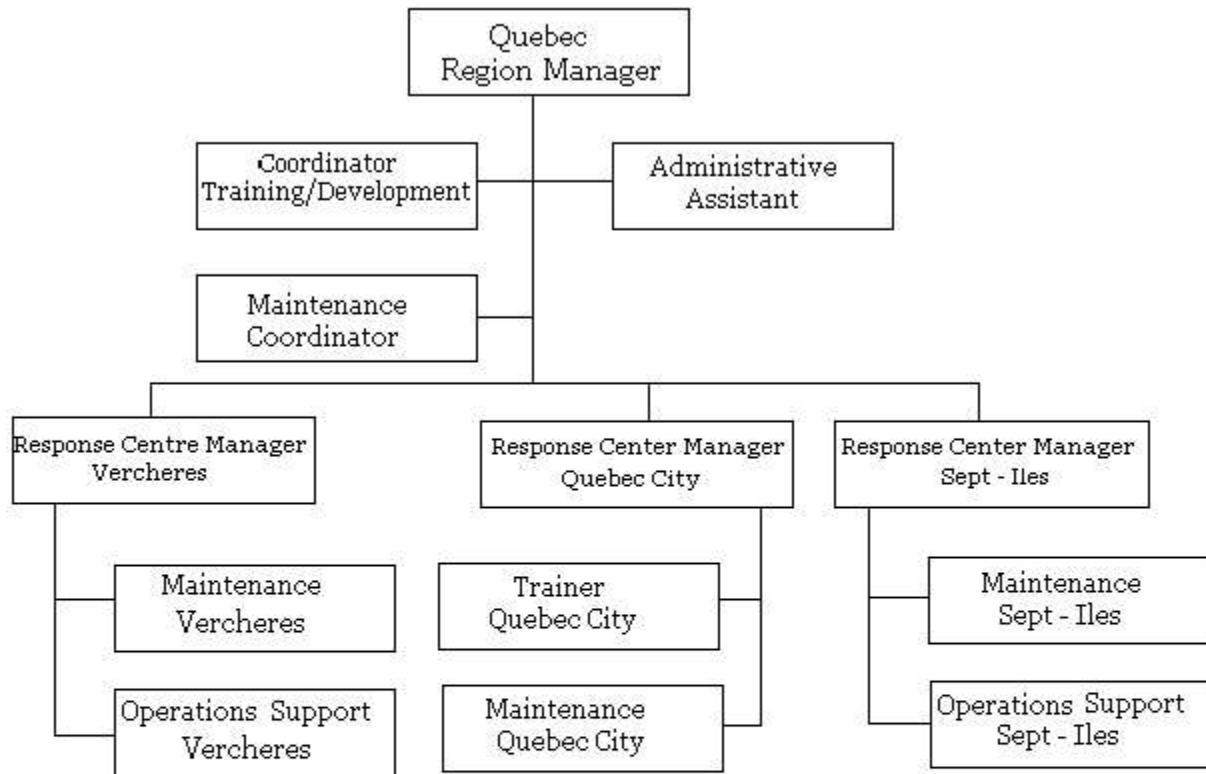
Quebec
Region Manager

Coordinator
Training/Development

Administrative
Assistant

Maintenance
Coordinator

Response Centre Manager
Vercheres

Response Center Manager
Quebec City

Response Center Manager
Sept - Iles

Maintenance
Vercheres

Operations Support
Vercheres

Trainer
Quebec City

Maintenance
Quebec City

Maintenance
Sept - Iles

Operations Support
Sept - Iles